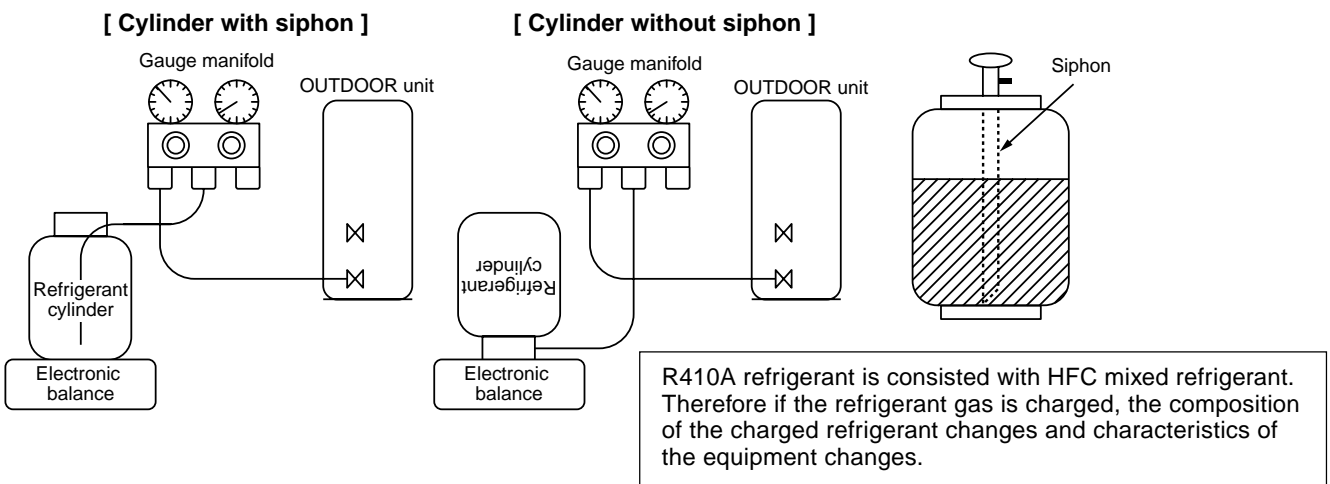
[ Cylinder with siphon ]

Gauge manifold

OUTDOOR unit

Refrigerant cylinder

Electronic balance

[ Cylinder without siphon ]

Gauge manifold

OUTDOOR unit

Refrigerant cylinder

Electronic balance

Siphon

R410A refrigerant is consisted with HFC mixed refrigerant. Therefore if the refrigerant gas is charged, the composition of the charged refrigerant changes and characteristics of the equipment changes.